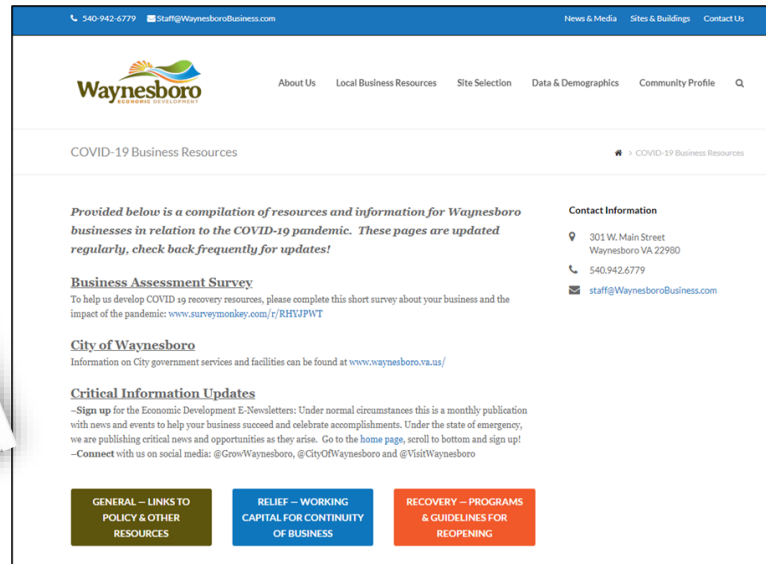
540-942-6779 Staff@WaynesboroBusiness.com

News & Media Sites & Buildings Contact Us

Waynesboro
ECONOMIC DEVELOPMENT

About Us Local Business Resources Site Selection Data & Demographics Community Profile

COVID-19 Business Resources

> COVID-19 Business Resources

Provided below is a compilation of resources and information for Waynesboro businesses in relation to the COVID-19 pandemic. These pages are updated regularly, check back frequently for updates!

Business Assessment Survey

To help us develop COVID 19 recovery resources, please complete this short survey about your business and the impact of the pandemic: www.surveymonkey.com/r/RHYJPWT

City of Waynesboro

Information on City government services and facilities can be found at www.waynesboro.va.us/

Critical Information Updates

–Sign up for the Economic Development E-Newsletters: Under normal circumstances this is a monthly publication with news and events to help your business succeed and celebrate accomplishments. Under the state of emergency, we are publishing critical news and opportunities as they arise. Go to the home page, scroll to bottom and sign up!
–Connect with us on social media: @GrowWaynesboro, @CityOfWaynesboro and @VisitWaynesboro

GENERAL – LINKS TO POLICY & OTHER RESOURCES

RELIEF – WORKING CAPITAL FOR CONTINUITY OF BUSINESS

RECOVERY – PROGRAMS & GUIDELINES FOR REOPENING

Contact Information

301 W. Main Street
Waynesboro VA 22980

540.942.6779

staff@WaynesboroBusiness.com